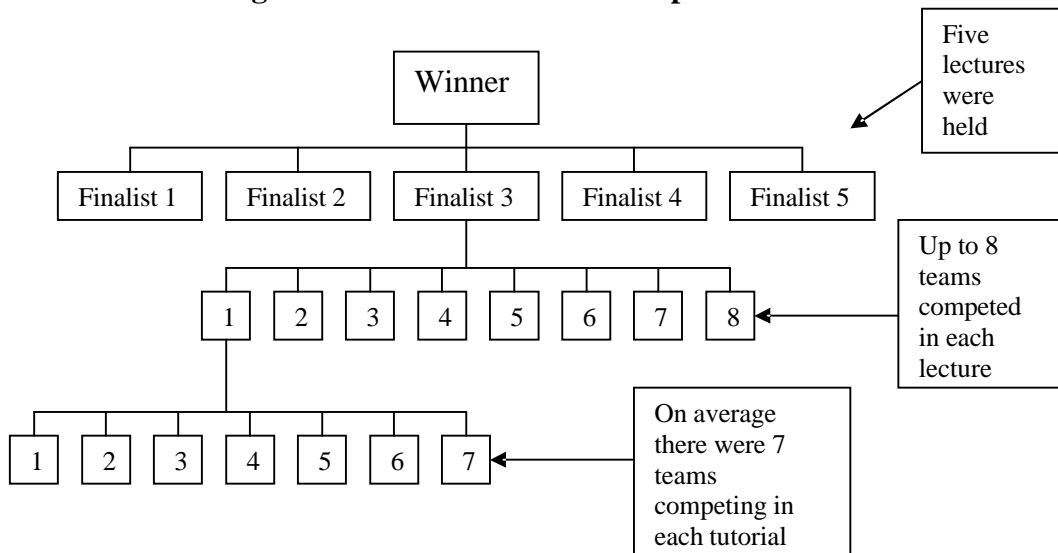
Winner

Five lectures were held

Finalist 1

Finalist 2

Finalist 3

Finalist 4

Finalist 5

Up to 8 teams competed in each lecture

1

2

3

4

5

6

7

8

On average there were 7 teams competing in each tutorial

1

2

3

4

5

6

7